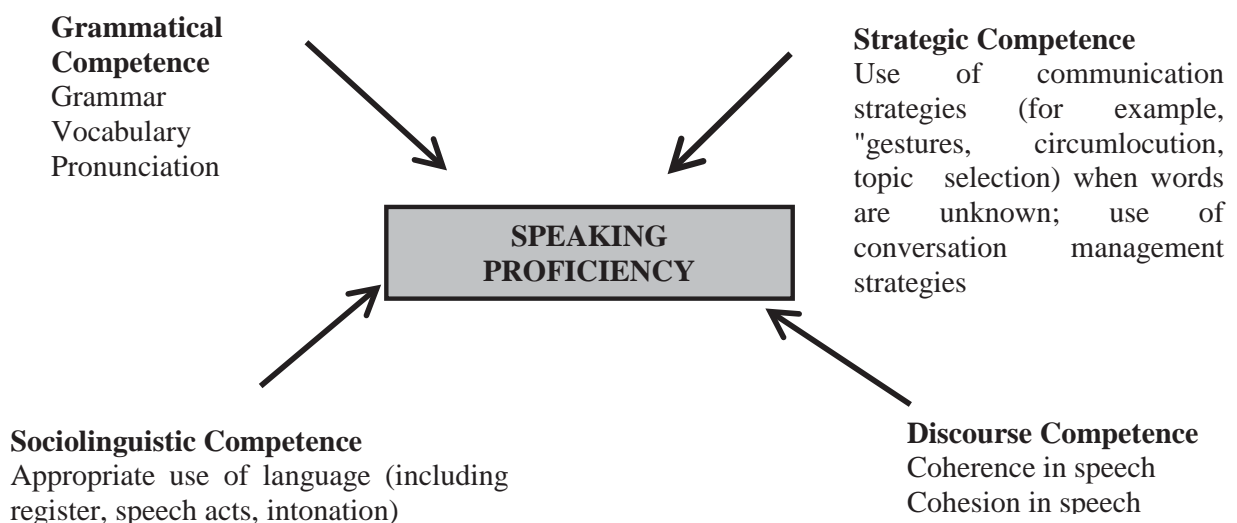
**Grammatical Competence**
Grammar
Vocabulary
Pronunciation

**Strategic Competence**
Use of communication strategies (for example, "gestures, circumlocution, topic selection) when words are unknown; use of conversation management strategies

**SPEAKING PROFICIENCY**

**Sociolinguistic Competence**
Appropriate use of language (including register, speech acts, intonation)

**Discourse Competence**
Coherence in speech
Cohesion in speech